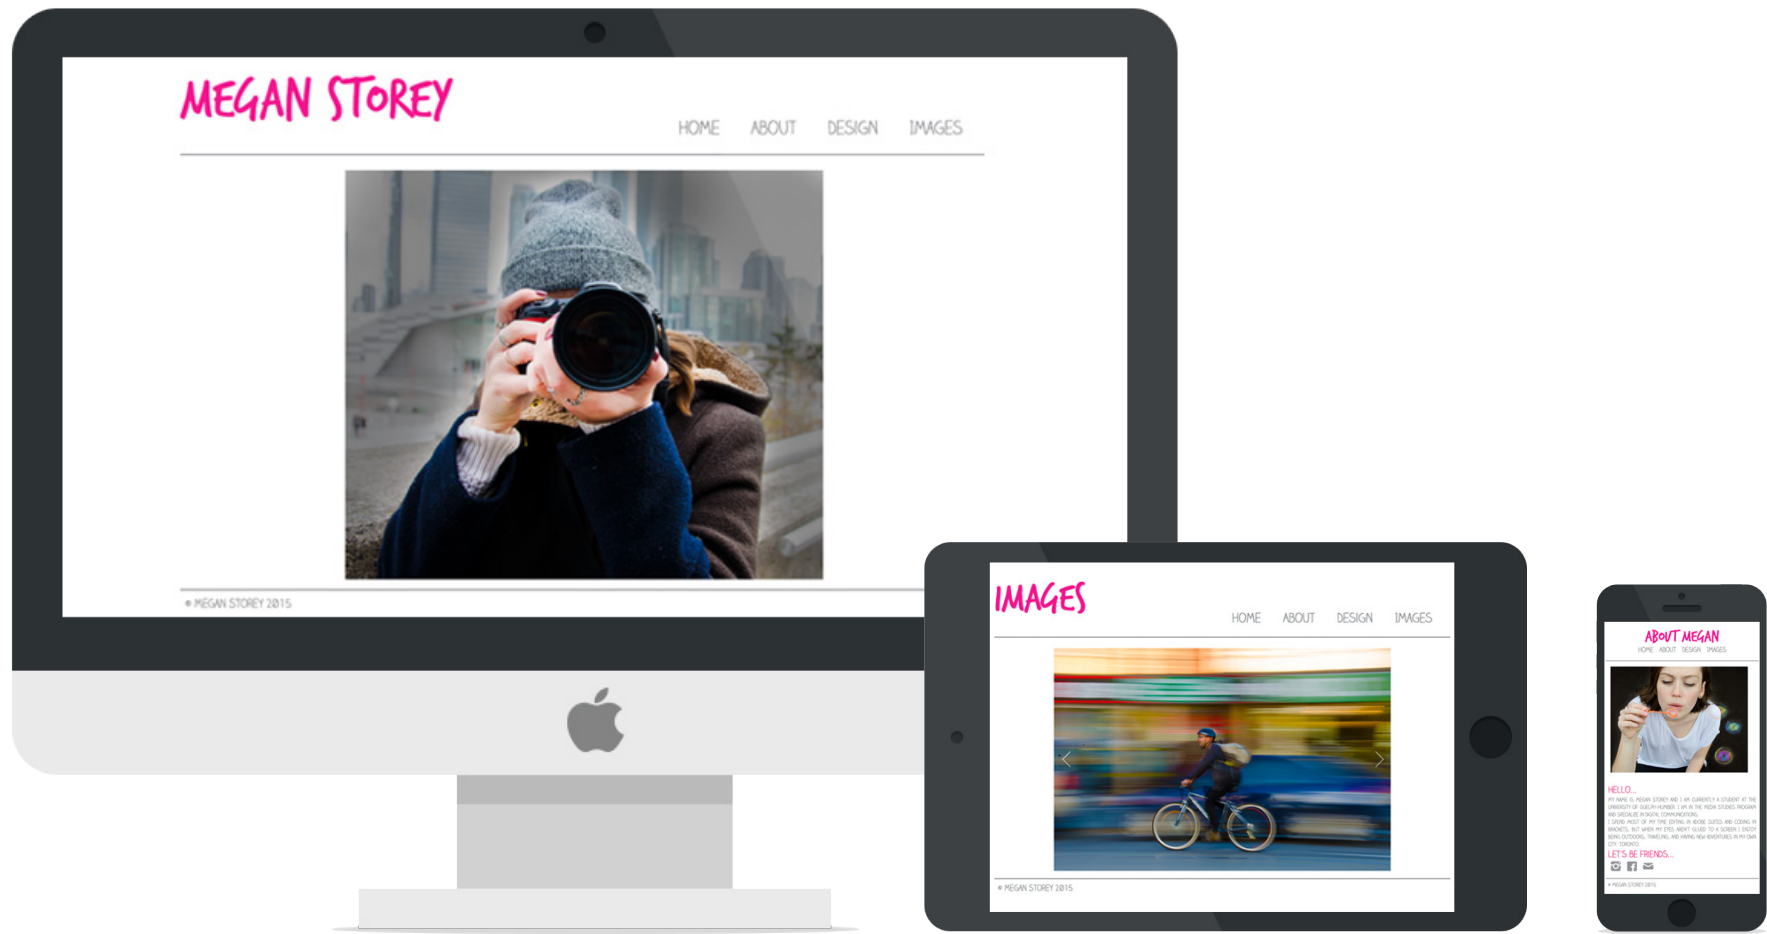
MEGAN STOREY

HOME ABOUT DESIGN IMAGES

© MEGAN STOREY 2015

IMAGES

HOME ABOUT DESIGN IMAGES

© MEGAN STOREY 2015

ABOUT MEGAN

HOME ABOUT DESIGN IMAGES

HELLO...

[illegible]

LET'S BE FRIENDS...

© MEGAN STOREY 2015